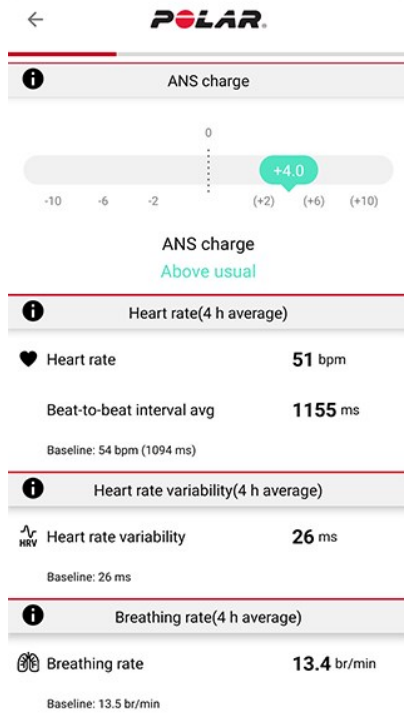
POLAR.

ANS charge

0

+4.0

-10 -6 -2 (+2) (+6) (+10)

ANS charge
Above usual

Heart rate(4 h average)

Heart rate 51 bpm

Beat-to-beat interval avg 1155 ms

Baseline: 54 bpm (1094 ms)

Heart rate variability(4 h average)

HRV Heart rate variability 26 ms

Baseline: 26 ms

Breathing rate(4 h average)

Breathing rate 13.4 br/min

Baseline: 13.5 br/min